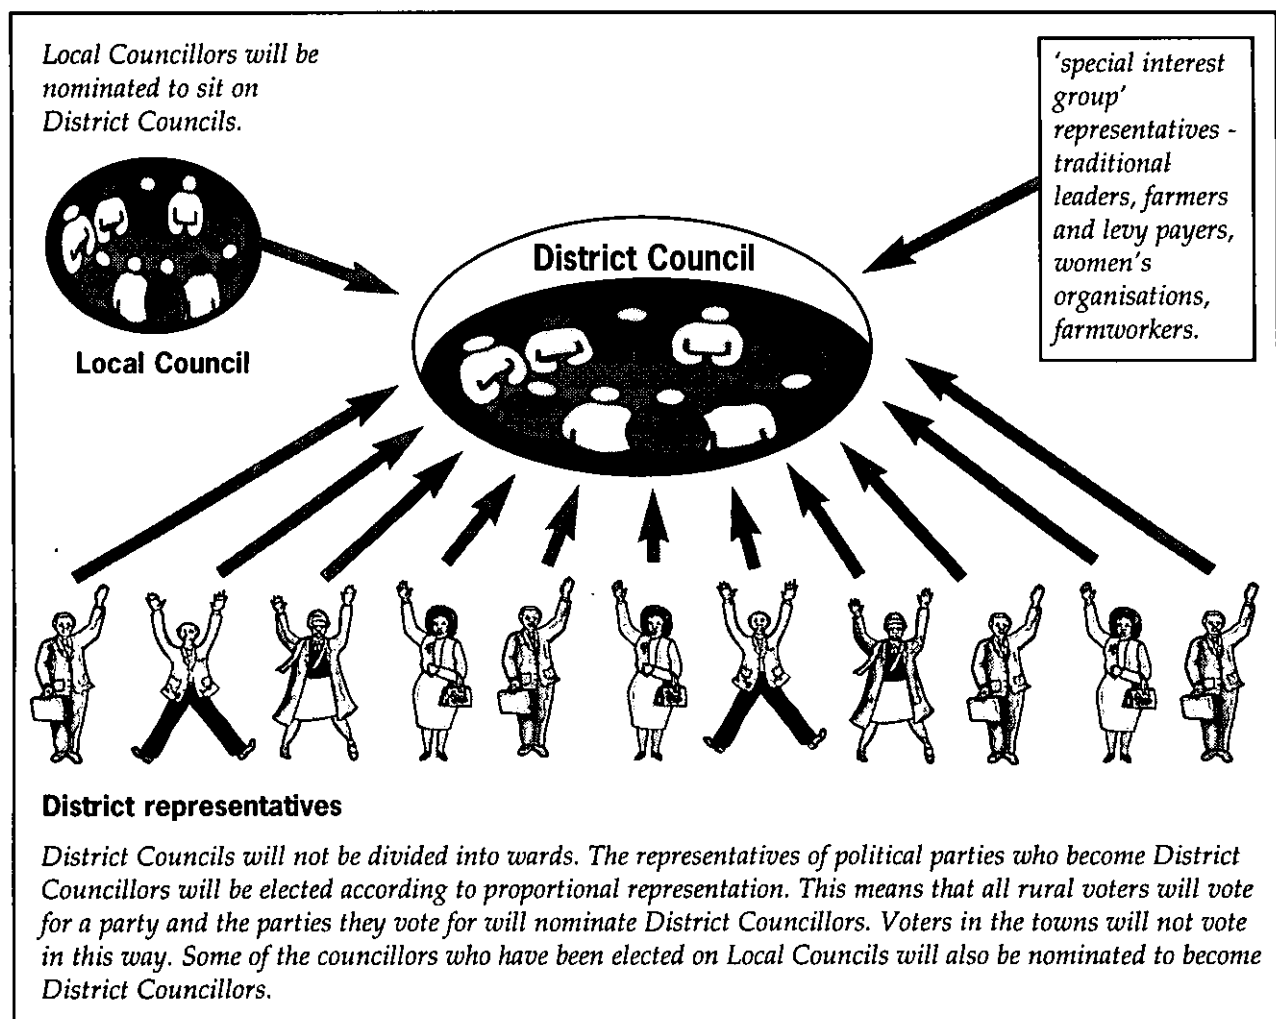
Local Councillors will be nominated to sit on District Councils.

'special interest group' representatives - traditional leaders, farmers and levy payers, women's organisations, farmworkers.

District Council

Local Council

District representatives

District Councils will not be divided into wards. The representatives of political parties who become District Councillors will be elected according to proportional representation. This means that all rural voters will vote for a party and the parties they vote for will nominate District Councillors. Voters in the towns will not vote in this way. Some of the councillors who have been elected on Local Councils will also be nominated to become District Councillors.